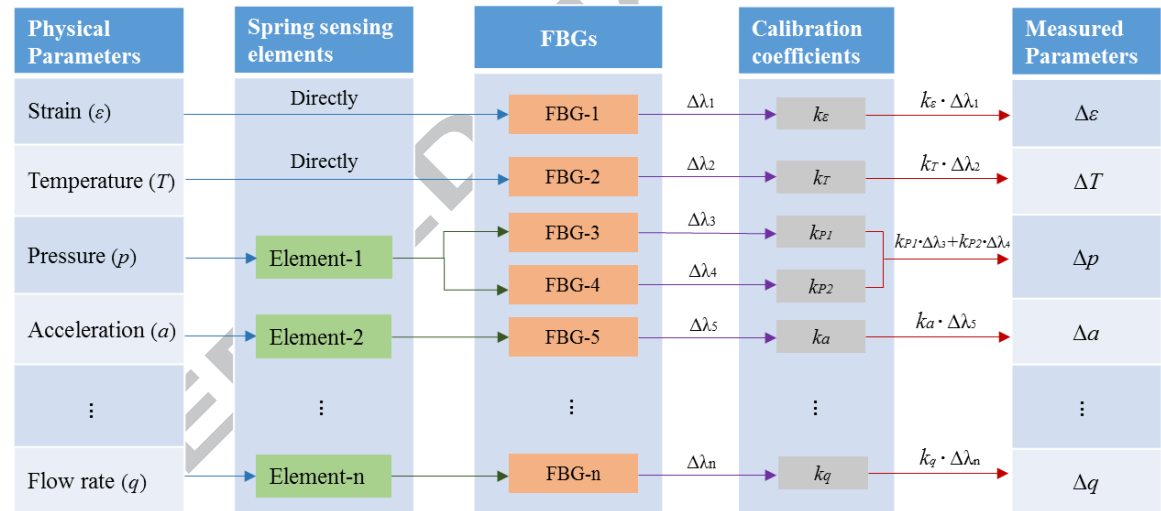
Physical Parameters

Spring sensing elements

FBGs

Calibration coefficients

Measured Parameters

Strain ($\varepsilon$)
Directly
FBG-1
$\Delta\lambda_1$
$k_\varepsilon$
$k_\varepsilon \cdot \Delta\lambda_1$
$\Delta\varepsilon$

Temperature ($T$)
Directly
FBG-2
$\Delta\lambda_2$
$k_T$
$k_T \cdot \Delta\lambda_2$
$\Delta T$

Pressure ($p$)
Element-1
FBG-3
$\Delta\lambda_3$
$k_{P1}$
FBG-4
$\Delta\lambda_4$
$k_{P2}$
$k_{P1} \cdot \Delta\lambda_3 + k_{P2} \cdot \Delta\lambda_4$
$\Delta p$

Acceleration ($a$)
Element-2
FBG-5
$\Delta\lambda_5$
$k_a$
$k_a \cdot \Delta\lambda_5$
$\Delta a$

⋮
⋮
⋮
⋮
⋮

Flow rate ($q$)
Element-n
FBG-n
$\Delta\lambda_n$
$k_q$
$k_q \cdot \Delta\lambda_n$
$\Delta q$